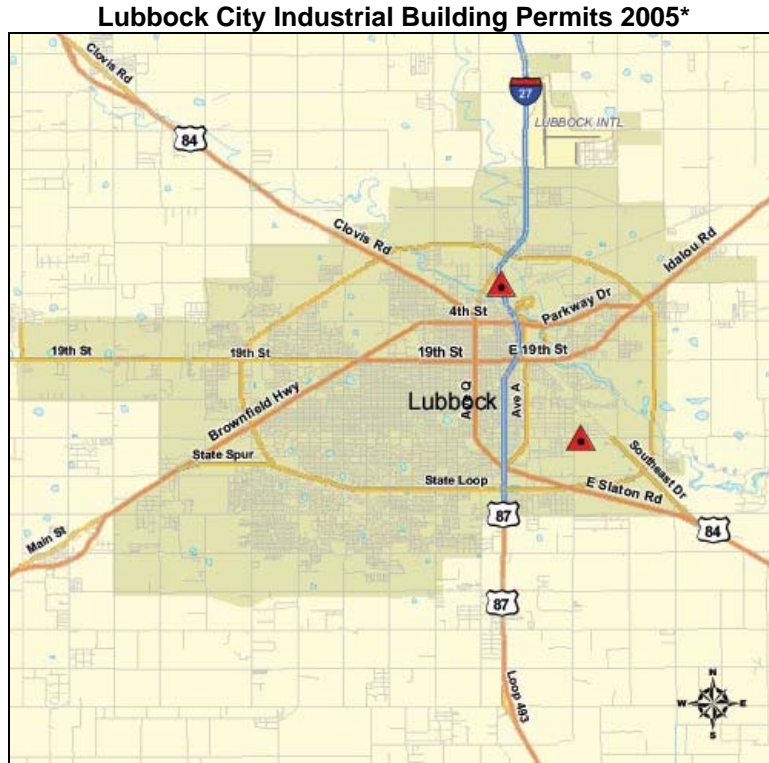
Lubbock City Industrial Building Permits 2005*

Clovis Rd
84
27
LUBBOCK INTL
Clovis Rd
Idalou Rd
4th St
Parkway Dr
19th St
19th St
19th St
E 19th St
Brownfield Hwy
Lubbock
Ave Q
Ave A
State Spur
Southeast Dr
State Loop
E Slaton Rd
Main St
87
84
87
Loop 493
N
W
E
S